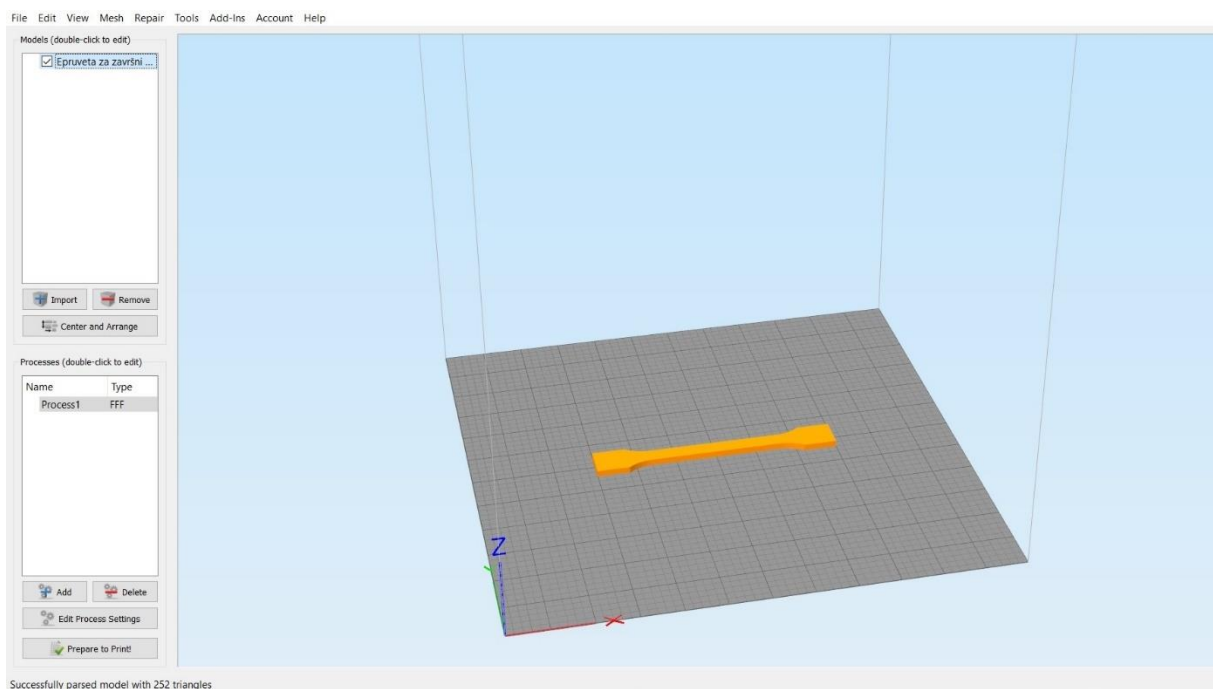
File Edit View Mesh Repair Tools Add-Ins Account Help

Models (double-click to edit)

Epruveta za završni ...

Import

Remove

Center and Arrange

Processes (double-click to edit)

| Name | Type |
|---|---|
| Process1 | FFF |

Add

Delete

Edit Process Settings

Prepare to Print!

Z

X

Successfully parsed model with 252 triangles